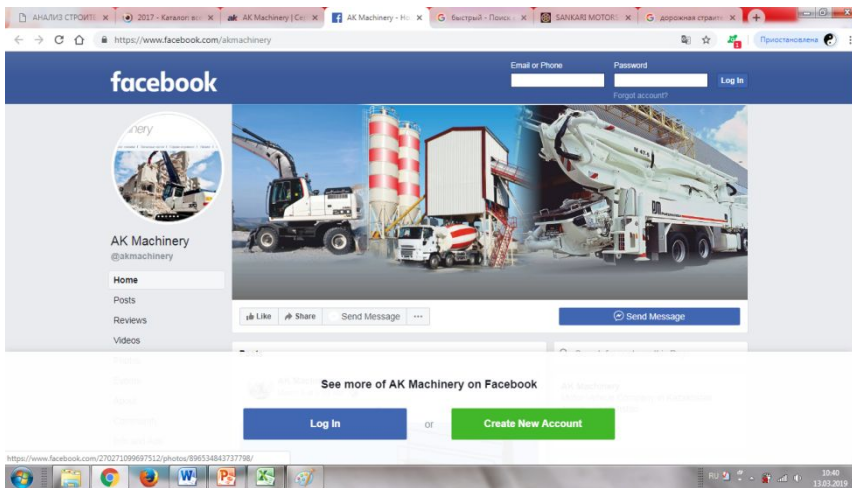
АНАЛИЗ СТРОИТЕ ×
2017 - Каталог вс ×
AK Machinery | Ск ×
AK Machinery - Ho ×
быстрый - Поиск ×
SANKARI MOTOR ×
дорожная строите ×

https://www.facebook.com/akmachinery

Приостановлена

facebook

Email or Phone
Password
Log In
Forgot account?

AK Machinery
@akmachinery

Home
Posts
Reviews
Videos

Like
Share
Send Message
...
Send Message

See more of AK Machinery on Facebook

Log In
or
Create New Account

https://www.facebook.com/270271099697512/photos/896534843737798/

RU
10:40
13.03.2019